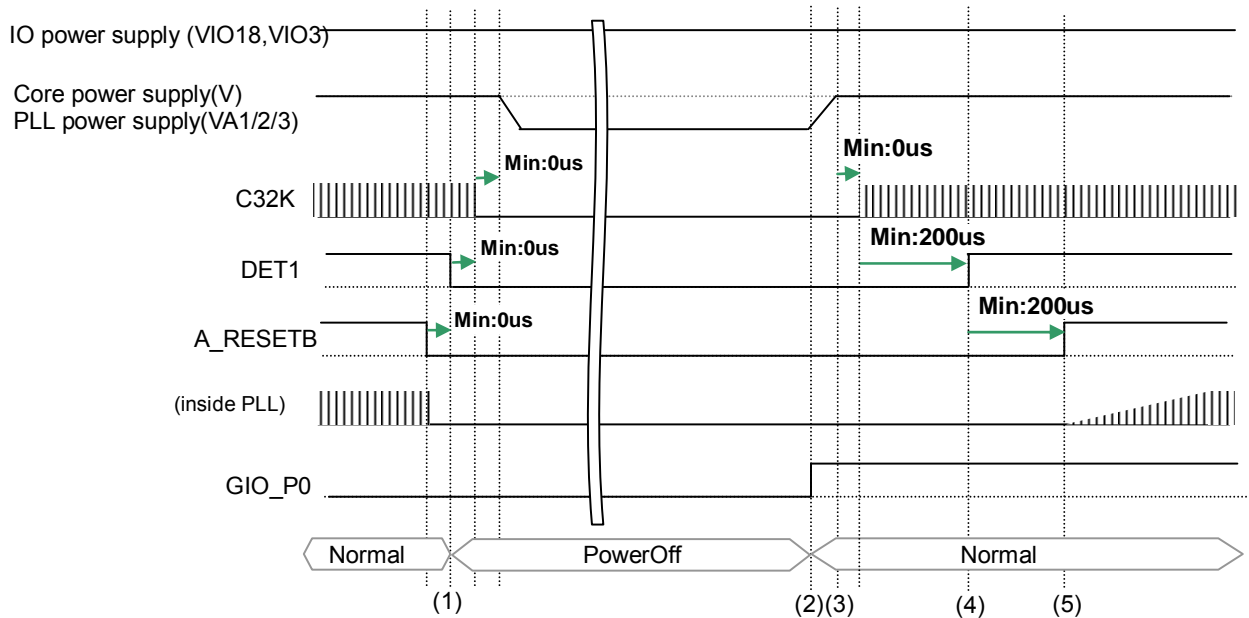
IO power supply (VIO18,VIO3)

Core power supply(V)
PLL power supply(VA1/2/3)

Min:0us

Min:0us

C32K

Min:200us

Min:0us

DET1

Min:200us

Min:0us

A_RESETB

(inside PLL)

GIO_P0

Normal

PowerOff

Normal

(1)

(2)(3)

(4)

(5)